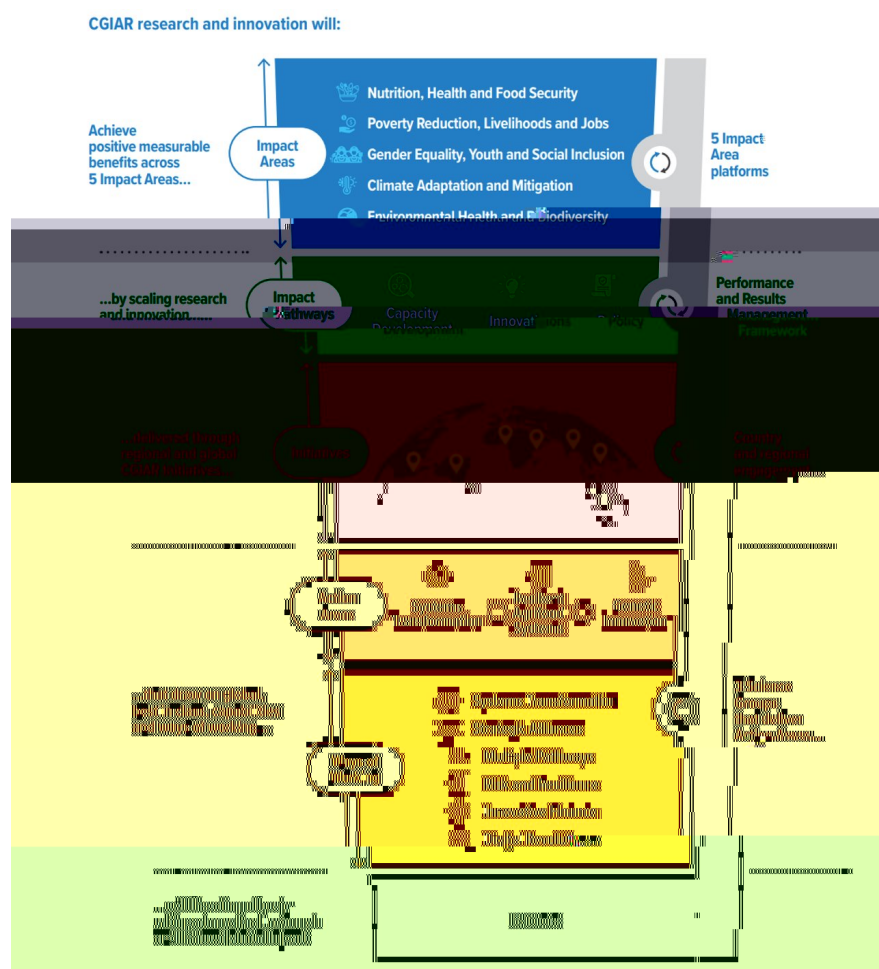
CGIAR research and innovation will:

Achieve positive measurable benefits across 5 Impact Areas...

Impact Areas

Nutrition, Health and Food Security

Poverty Reduction, Livelihoods and Jobs

Gender Equality, Youth and Social Inclusion

Climate Adaptation and Mitigation

Environmental Health and Biodiversity

5 Impact Area platforms

...by scaling research and innovation.....

Impact Pathways

Capacity Development

Innovations

Policy

Performance and Results Management Framework

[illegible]